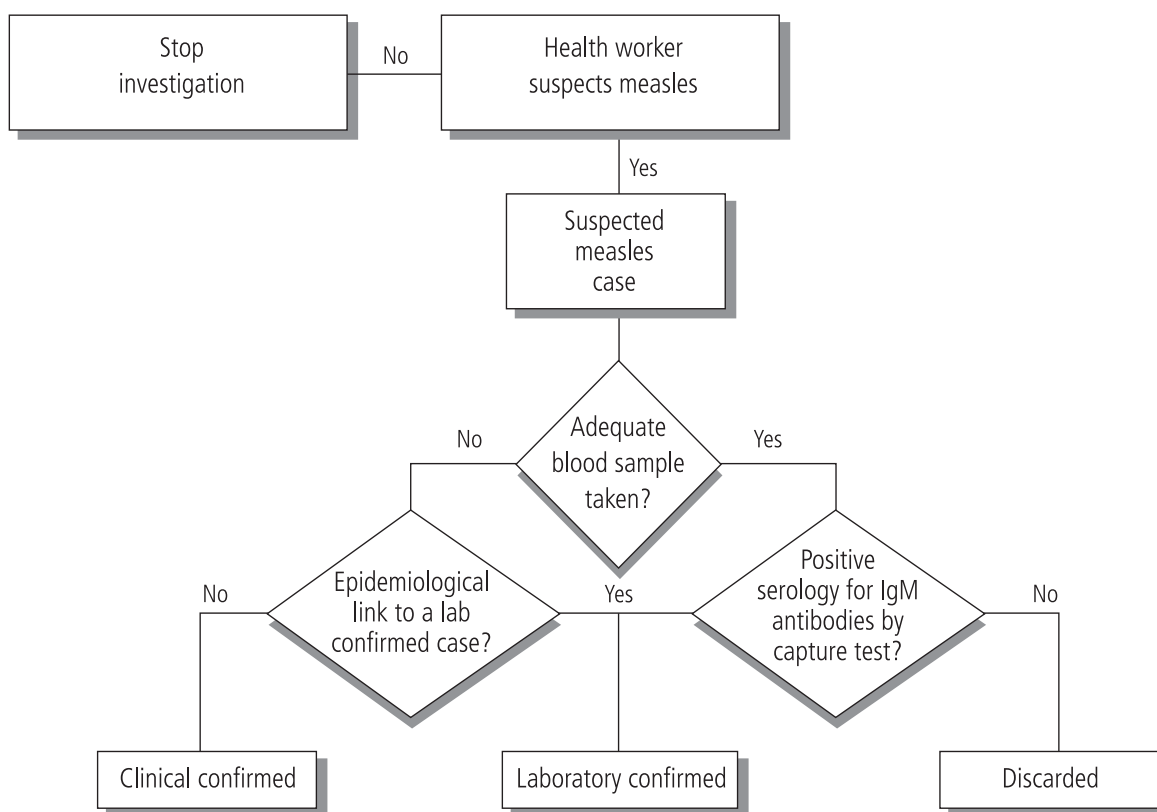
Stop investigation

No

Health worker suspects measles

Yes

Suspected measles case

No

Adequate blood sample taken?

Yes

No

Epidemiological link to a lab confirmed case?

Yes

Positive serology for IgM antibodies by capture test?

No

Clinical confirmed

Laboratory confirmed

Discarded